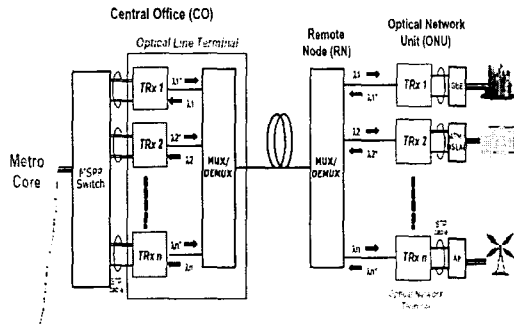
Central Office (CO)

Optical Line Terminal

Remote Node (RN)

Optical Network Unit (ONU)

Metro Core

MSPP Switch

TRx 1

TRx 2

TRx n

λ1'

λ1

λ2'

λ2

λn'

λn

MUX/ DEMUX

MUX/ DEMUX

λ1

λ1'

λ2

λ2'

λn

λn'

TRx 1

TRx 2

TRx n

GbE

ATM DSLAM

AP

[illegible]

Optical Network Terminal